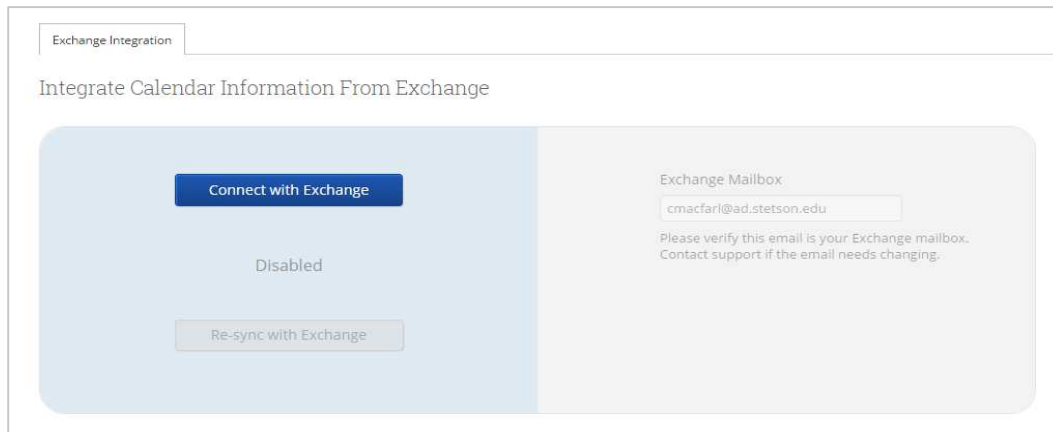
Exchange Integration

Integrate Calendar Information From Exchange

Connect with Exchange

Disabled

Re-sync with Exchange

Exchange Mailbox

cmacfarl@ad.stetson.edu

Please verify this email is your Exchange mailbox. Contact support if the email needs changing.